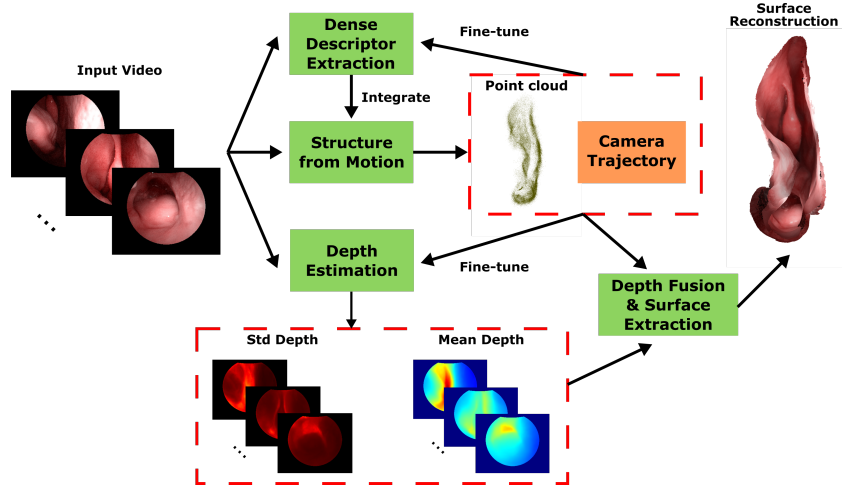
Input Video

...

Dense Descriptor Extraction

Fine-tune

Integrate

Point cloud

Structure from Motion

Camera Trajectory

Surface Reconstruction

Depth Estimation

Fine-tune

Depth Fusion & Surface Extraction

Std Depth

...

Mean Depth

...